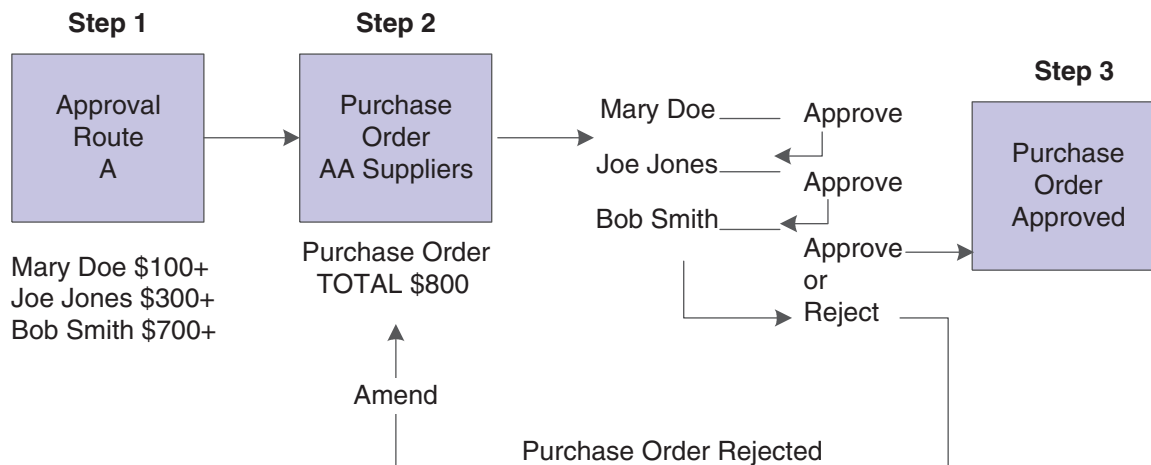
Step 1

Approval Route A

Mary Doe $100+
Joe Jones $300+
Bob Smith $700+

Step 2

Purchase Order AA Suppliers

Purchase Order TOTAL $800

Amend

Mary Doe

Approve

Joe Jones

Approve

Bob Smith

Approve or Reject

Step 3

Purchase Order Approved

Purchase Order Rejected